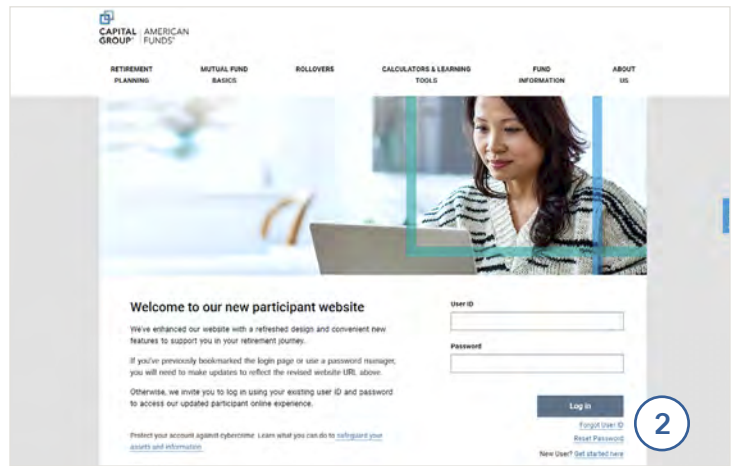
CAPITAL GROUP® | AMERICAN FUNDS®

RETIREMENT PLANNING
MUTUAL FUND BASICS
ROLLOVERS
CALCULATORS & LEARNING TOOLS
FUND INFORMATION
ABOUT US

Welcome to our new participant website

We've enhanced our website with a refreshed design and convenient new features to support you in your retirement journey.

If you've previously bookmarked the login page or use a password manager, you will need to make updates to reflect the revised website URL above.

Otherwise, we invite you to log in using your existing user ID and password to access our updated participant online experience.

Protect your account against cybercrime. Learn what you can do to safeguard your assets and information.

User ID

Password

Log in

Forgot User ID

Reset Password

New User? Get started here

2